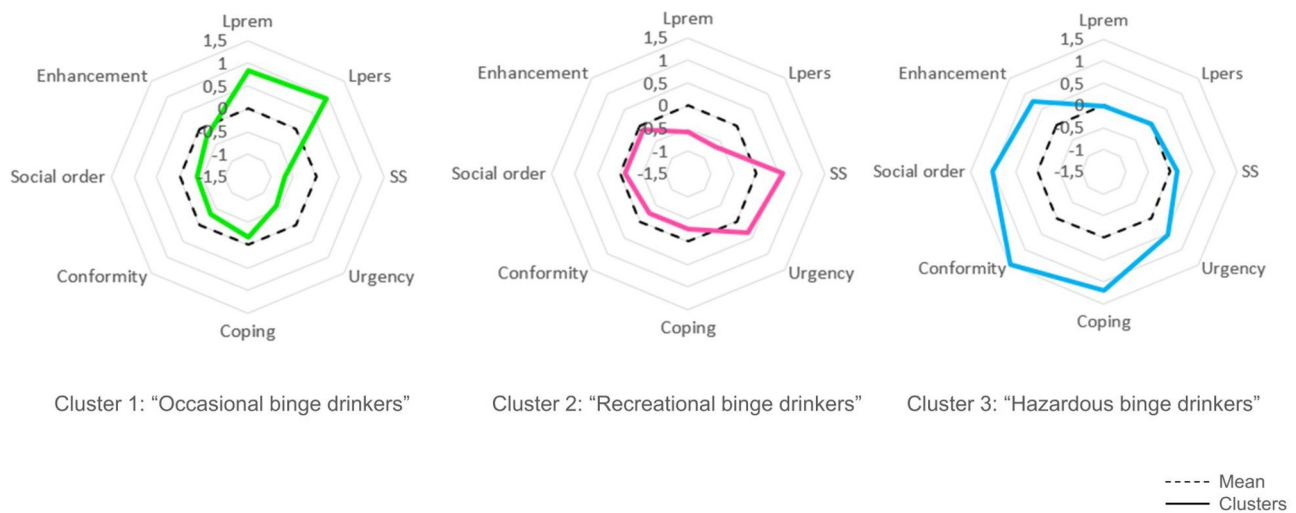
Lprem
1,5
1
0,5
0
-0,5
-1
-1,5
Lpers
SS
Urgency
Coping
Conformity
Social order
Enhancement

Cluster 1: “Occasional binge drinkers”

Lprem
1,5
1
0,5
0
-0,5
-1
-1,5
Lpers
SS
Urgency
Coping
Conformity
Social order
Enhancement

Cluster 2: “Recreational binge drinkers”

Lprem
1,5
1
0,5
0
-0,5
-1
-1,5
Lpers
SS
Urgency
Coping
Conformity
Social order
Enhancement

Cluster 3: “Hazardous binge drinkers”

Mean
Clusters